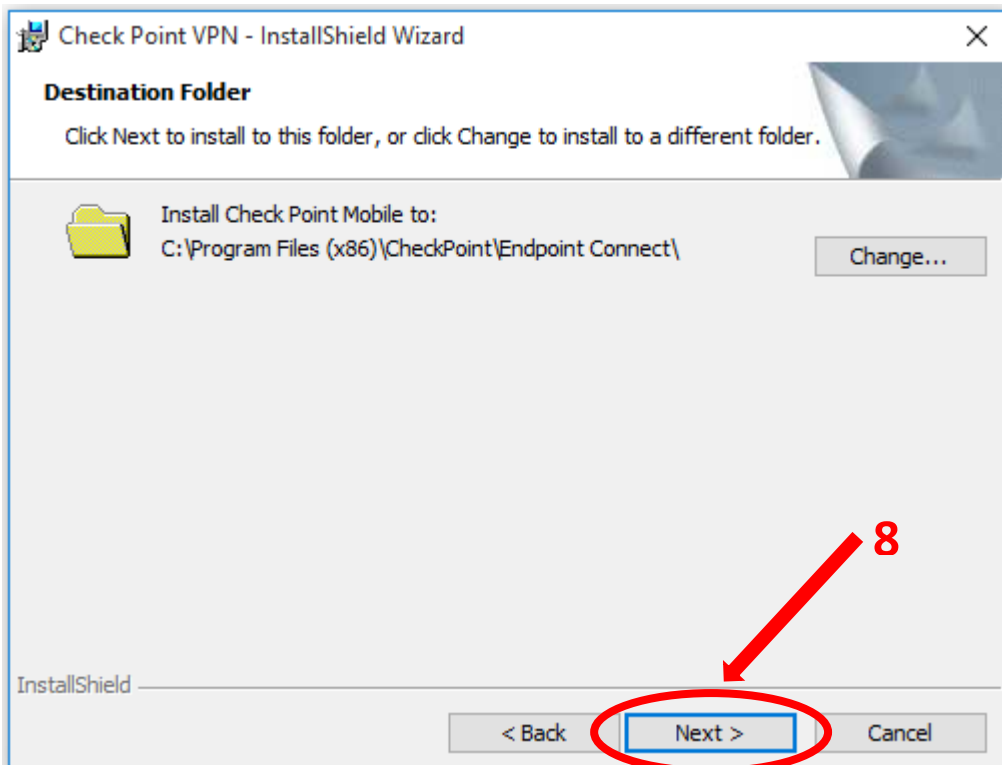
Check Point VPN - InstallShield Wizard

×

Destination Folder

Click Next to install to this folder, or click Change to install to a different folder.

Install Check Point Mobile to:
C:\Program Files (x86)\CheckPoint\Endpoint Connect\

Change...

8

InstallShield

< Back

Next >

Cancel